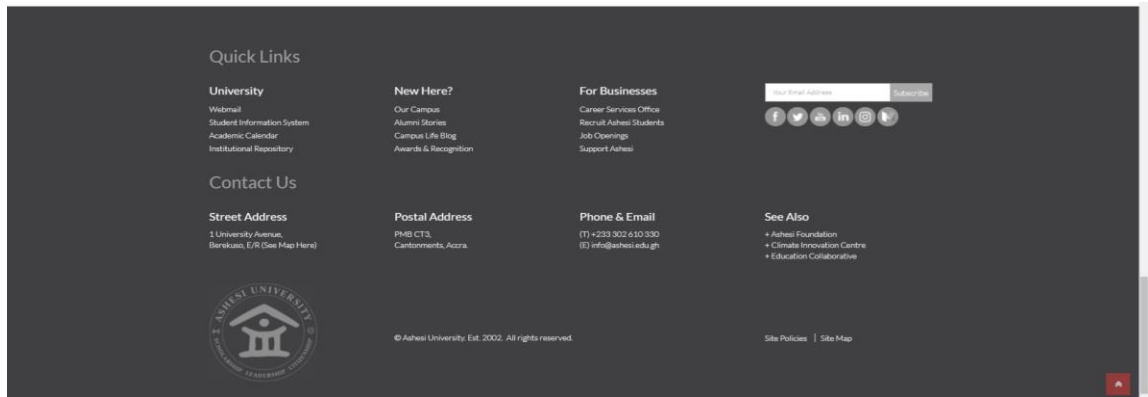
Quick Links

University
Webmail
Student Information System
Academic Calendar
Institutional Repository

New Here?
Our Campus
Alumni Stories
Campus Life Blog
Awards & Recognition

For Businesses
Career Services Office
Recruit Ashesi Students
Job Openings
Support Ashesi

Your Email Address
Subscribe

Contact Us

Street Address
1 University Avenue,
Berekuso, E/R (See Map Here)

Postal Address
PMB CT3,
Cantonments, Accra.

Phone & Email
(T) +233 302 610 330
(E) info@ashesi.edu.gh

See Also
+ Ashesi Foundation
+ Climate Innovation Centre
+ Education Collaborative

ASHESI UNIVERSITY
SCHOLARSHIP LEADERSHIP CITIZENSHIP

© Ashesi University. Est. 2002. All rights reserved.

Site Policies | Site Map